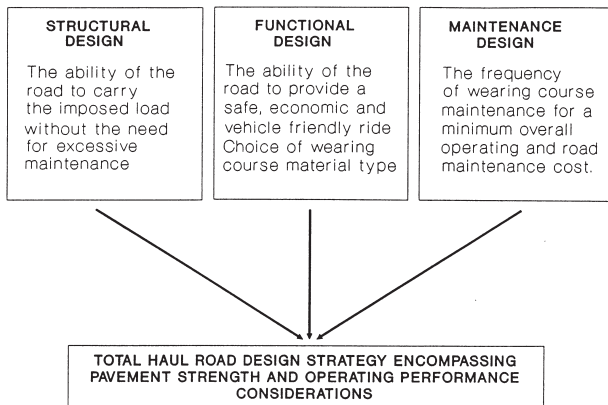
STRUCTURAL DESIGN

The ability of the road to carry the imposed load without the need for excessive maintenance

FUNCTIONAL DESIGN

The ability of the road to provide a safe, economic and vehicle friendly ride Choice of wearing course material type

MAINTENANCE DESIGN

The frequency of wearing course maintenance for a minimum overall operating and road maintenance cost.

TOTAL HAUL ROAD DESIGN STRATEGY ENCOMPASSING PAVEMENT STRENGTH AND OPERATING PERFORMANCE CONSIDERATIONS